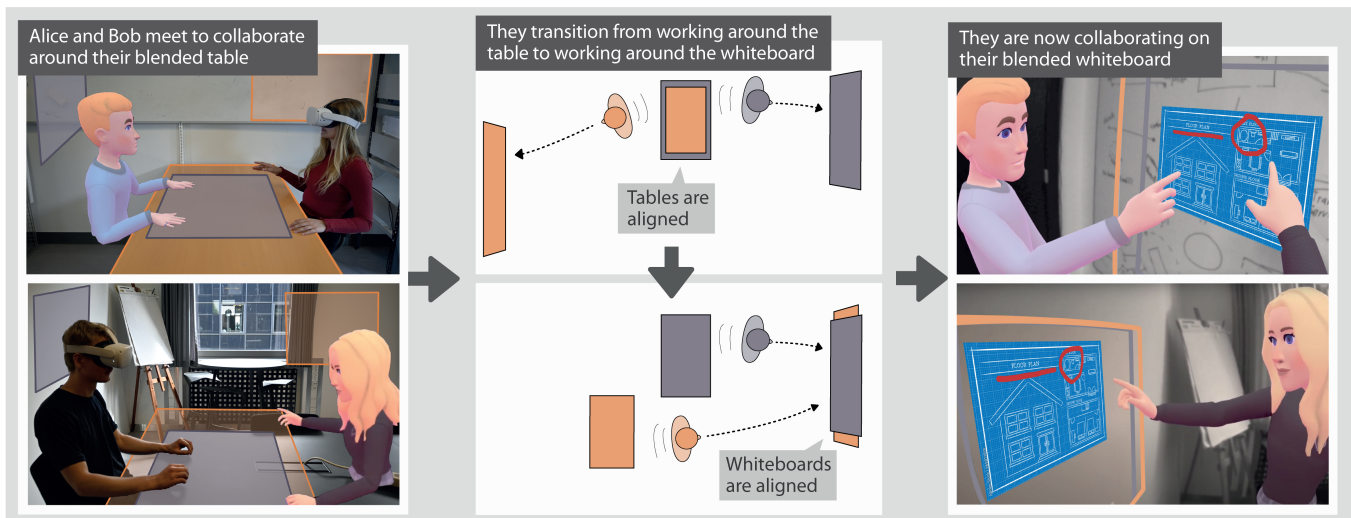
Alice and Bob meet to collaborate around their blended table

They transition from working around the table to working around the whiteboard

Tables are aligned

Whiteboards are aligned

They are now collaborating on their blended whiteboard

FLOOR PLAN

FLOOR PLAN